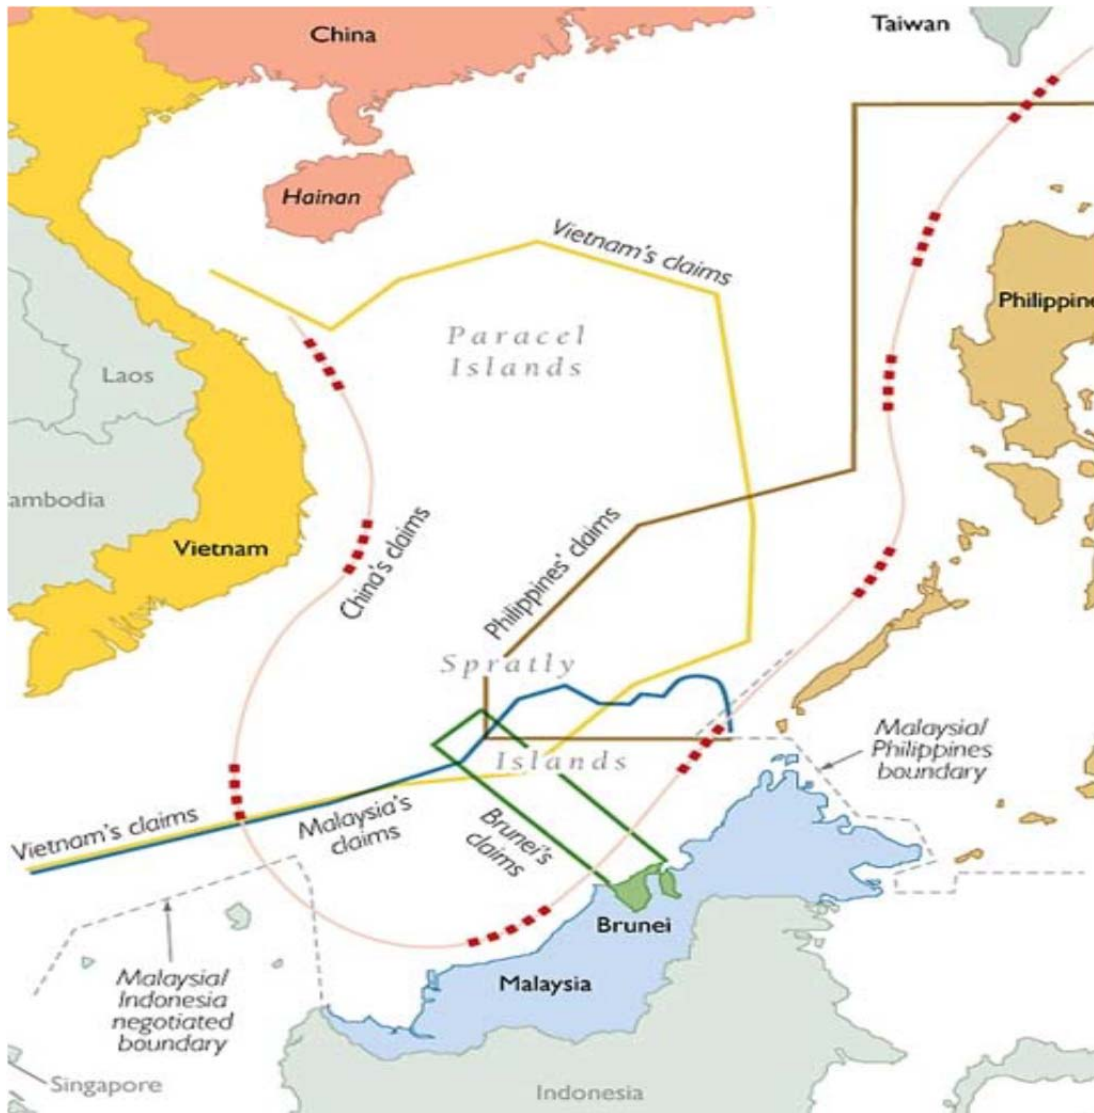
China

Taiwan

Hainan

Vietnam's claims

Philippine

Paracel Islands

Laos

ambodia

Vietnam

China's claims

Philippines' claims

Spratly Islands

Malaysia/ Philippines boundary

Vietnam's claims

Malaysia's claims

Brunei's claims

Brunei

Malaysia

Malaysia/ Indonesia negotiated boundary

Singapore

Indonesia